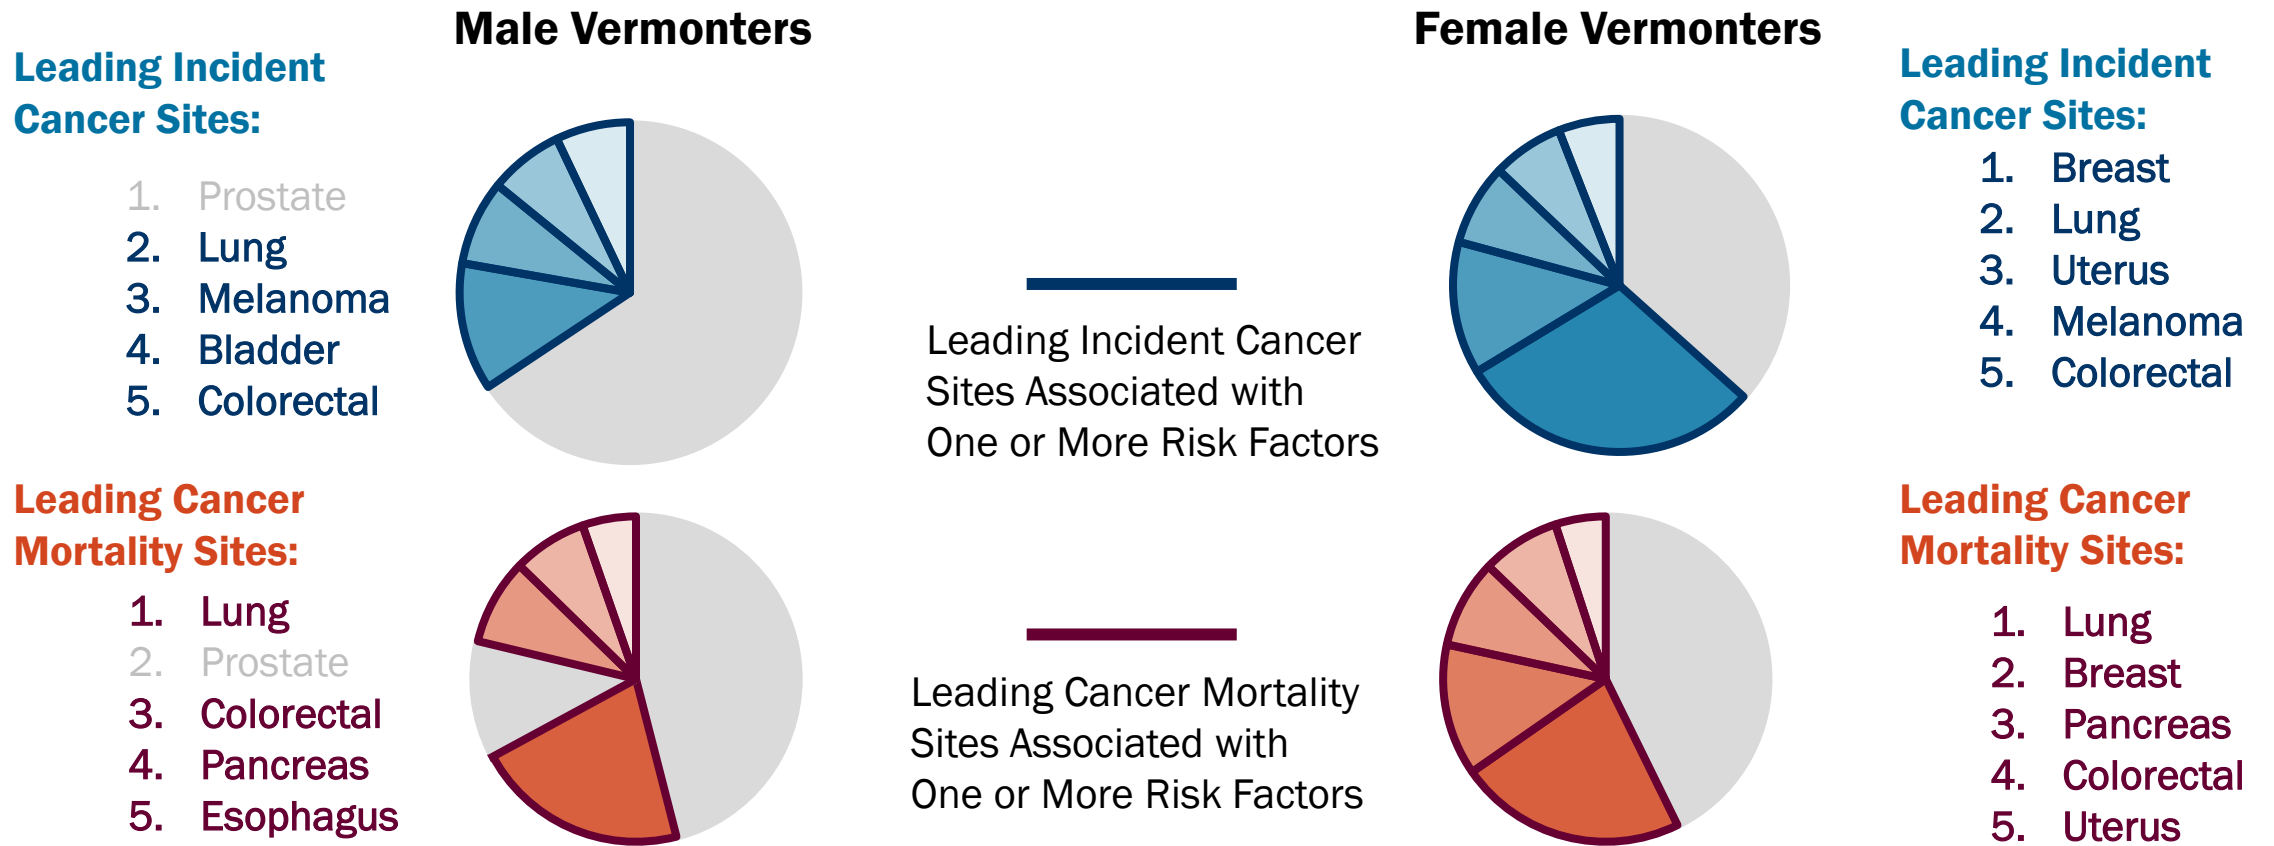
Male Vermonters

Leading Incident Cancer Sites:

1. Prostate
2. Lung
3. Melanoma
4. Bladder
5. Colorectal

Leading Cancer Mortality Sites:

1. Lung
2. Prostate
3. Colorectal
4. Pancreas
5. Esophagus

Leading Incident Cancer Sites Associated with One or More Risk Factors

Leading Cancer Mortality Sites Associated with One or More Risk Factors

Female Vermonters

Leading Incident Cancer Sites:

1. Breast
2. Lung
3. Uterus
4. Melanoma
5. Colorectal

Leading Cancer Mortality Sites:

1. Lung
2. Breast
3. Pancreas
4. Colorectal
5. Uterus